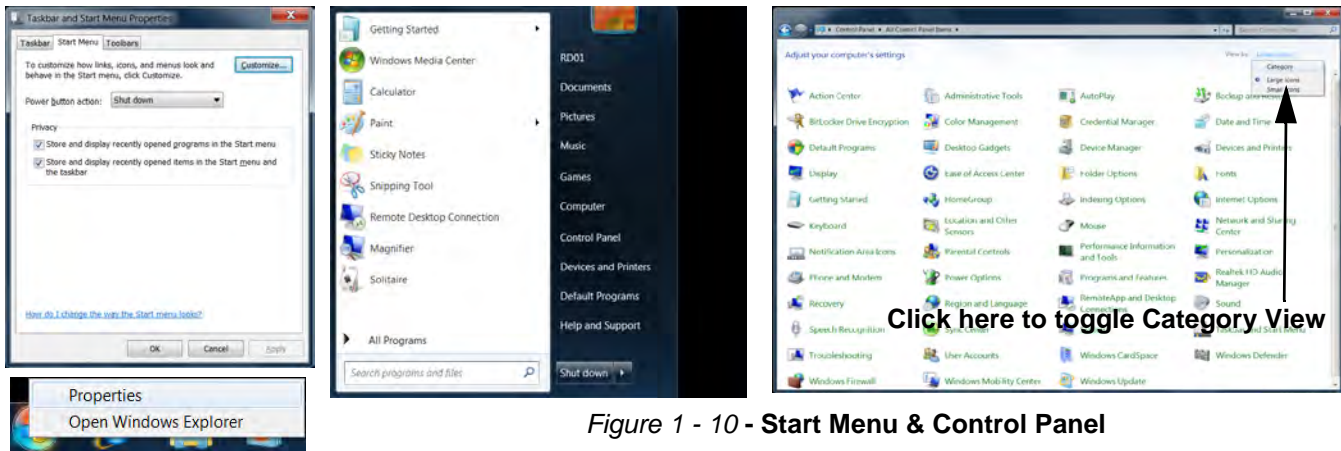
Taskbar and Start Menu Properties

Taskbar | Start Menu | Toolbars

To customize how links, icons, and menus look and behave in the Start menu, click Customize.

Customize...

Power button action: Shut down

Privacy

Store and display recently opened programs in the Start menu

Store and display recently opened items in the Start menu and the taskbar

How do I change the way the Start menu looks?

OK Cancel Apply

Properties
Open Windows Explorer

Getting Started
Windows Media Center
Calculator
Paint
Sticky Notes
Snipping Tool
Remote Desktop Connection
Magnifier
Solitaire
All Programs
Search programs and files

RD01
Documents
Pictures
Music
Games
Computer
Control Panel
Devices and Printers
Default Programs
Help and Support
Shut down

Control Panel ▸ All Control Panel Items ▸

Adjust your computer's settings

View by:
Category
Large icons
Small icons

Action Center
Administrative Tools
AutoPlay
Backup and Restore
BitLocker Drive Encryption
Color Management
Credential Manager
Date and Time
Default Programs
Desktop Gadgets
Device Manager
Devices and Printers
Display
Ease of Access Center
Folder Options
Fonts
Getting Started
HomeGroup
Indexing Options
Internet Options
Keyboard
Location and Other Sensors
Mouse
Network and Sharing Center
Notification Area Icons
Parental Controls
Performance Information and Tools
Personalization
Phone and Modem
Power Options
Programs and Features
Realtek HD Audio Manager
Recovery
Region and Language
RemoteApp and Desktop Connections
Sound
Speech Recognition
Sync Center
Taskbar and Start Menu
Troubleshooting
User Accounts
Windows CardSpace
Windows Defender
Windows Firewall
Windows Mobility Center
Windows Update

Click here to toggle Category View

Figure 1 - 10 - Start Menu & Control Panel